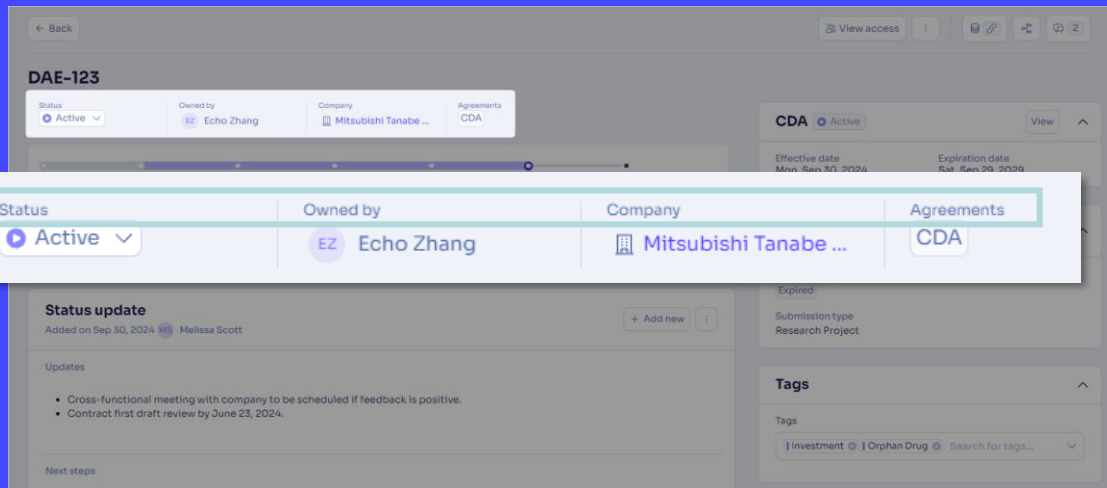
← Back

View access

2

DAE-123

Status
Active

Owned by
EZ Echo Zhang

Company
Mitsubishi Tanabe ...

Agreements
CDA

CDA Active

View

Effective date
Mon, Sep 30, 2024

Expiration date
Sat, Sep 29, 2029

Status
Active

Owned by
EZ Echo Zhang

Company
Mitsubishi Tanabe ...

Agreements
CDA

Expired

Submission type
Research Project

Status update
Added on Sep 30, 2024 MS Melissa Scott

+ Add new

Updates

• Cross-functional meeting with company to be scheduled if feedback is positive.
• Contract first draft review by June 23, 2024.

Next steps

Tags

Tags
Investment Orphan Drug Search for tags...